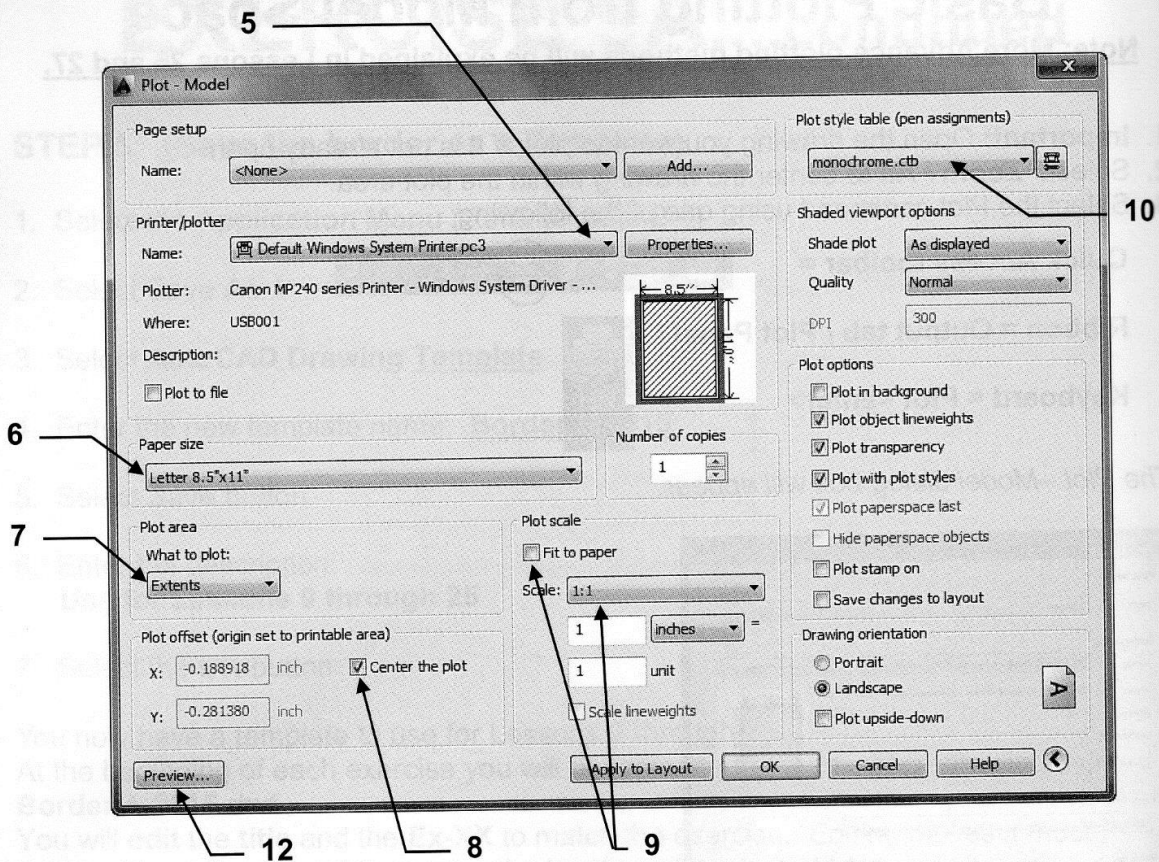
5

Plot - Model

Page setup

Name: <None> Add...

Printer/plotter

Name: Default Windows System Printer.pc3 Properties...

Plotter: Canon MP240 series Printer - Windows System Driver - ...

Where: USB001

Description:

Plot to file

8.5"

11.0"

6

Paper size

Letter 8.5"x11"

Number of copies

1

7

Plot area

What to plot:

Extents

Plot scale

Fit to paper

Scale: 1:1

1 inches =

1 unit

Scale lineweights

Plot offset (origin set to printable area)

X: -0.188918 inch

Center the plot

Y: -0.281380 inch

Preview...

Apply to Layout OK Cancel Help

12 8 9

Plot style table (pen assignments)

monochrome.ctb

10

Shaded viewport options

Shade plot As displayed

Quality Normal

DPI 300

Plot options

Plot in background

Plot object lineweights

Plot transparency

Plot with plot styles

Plot paperspace last

Hide paperspace objects

Plot stamp on

Save changes to layout

Drawing orientation

Portrait

Landscape

Plot upside-down

A